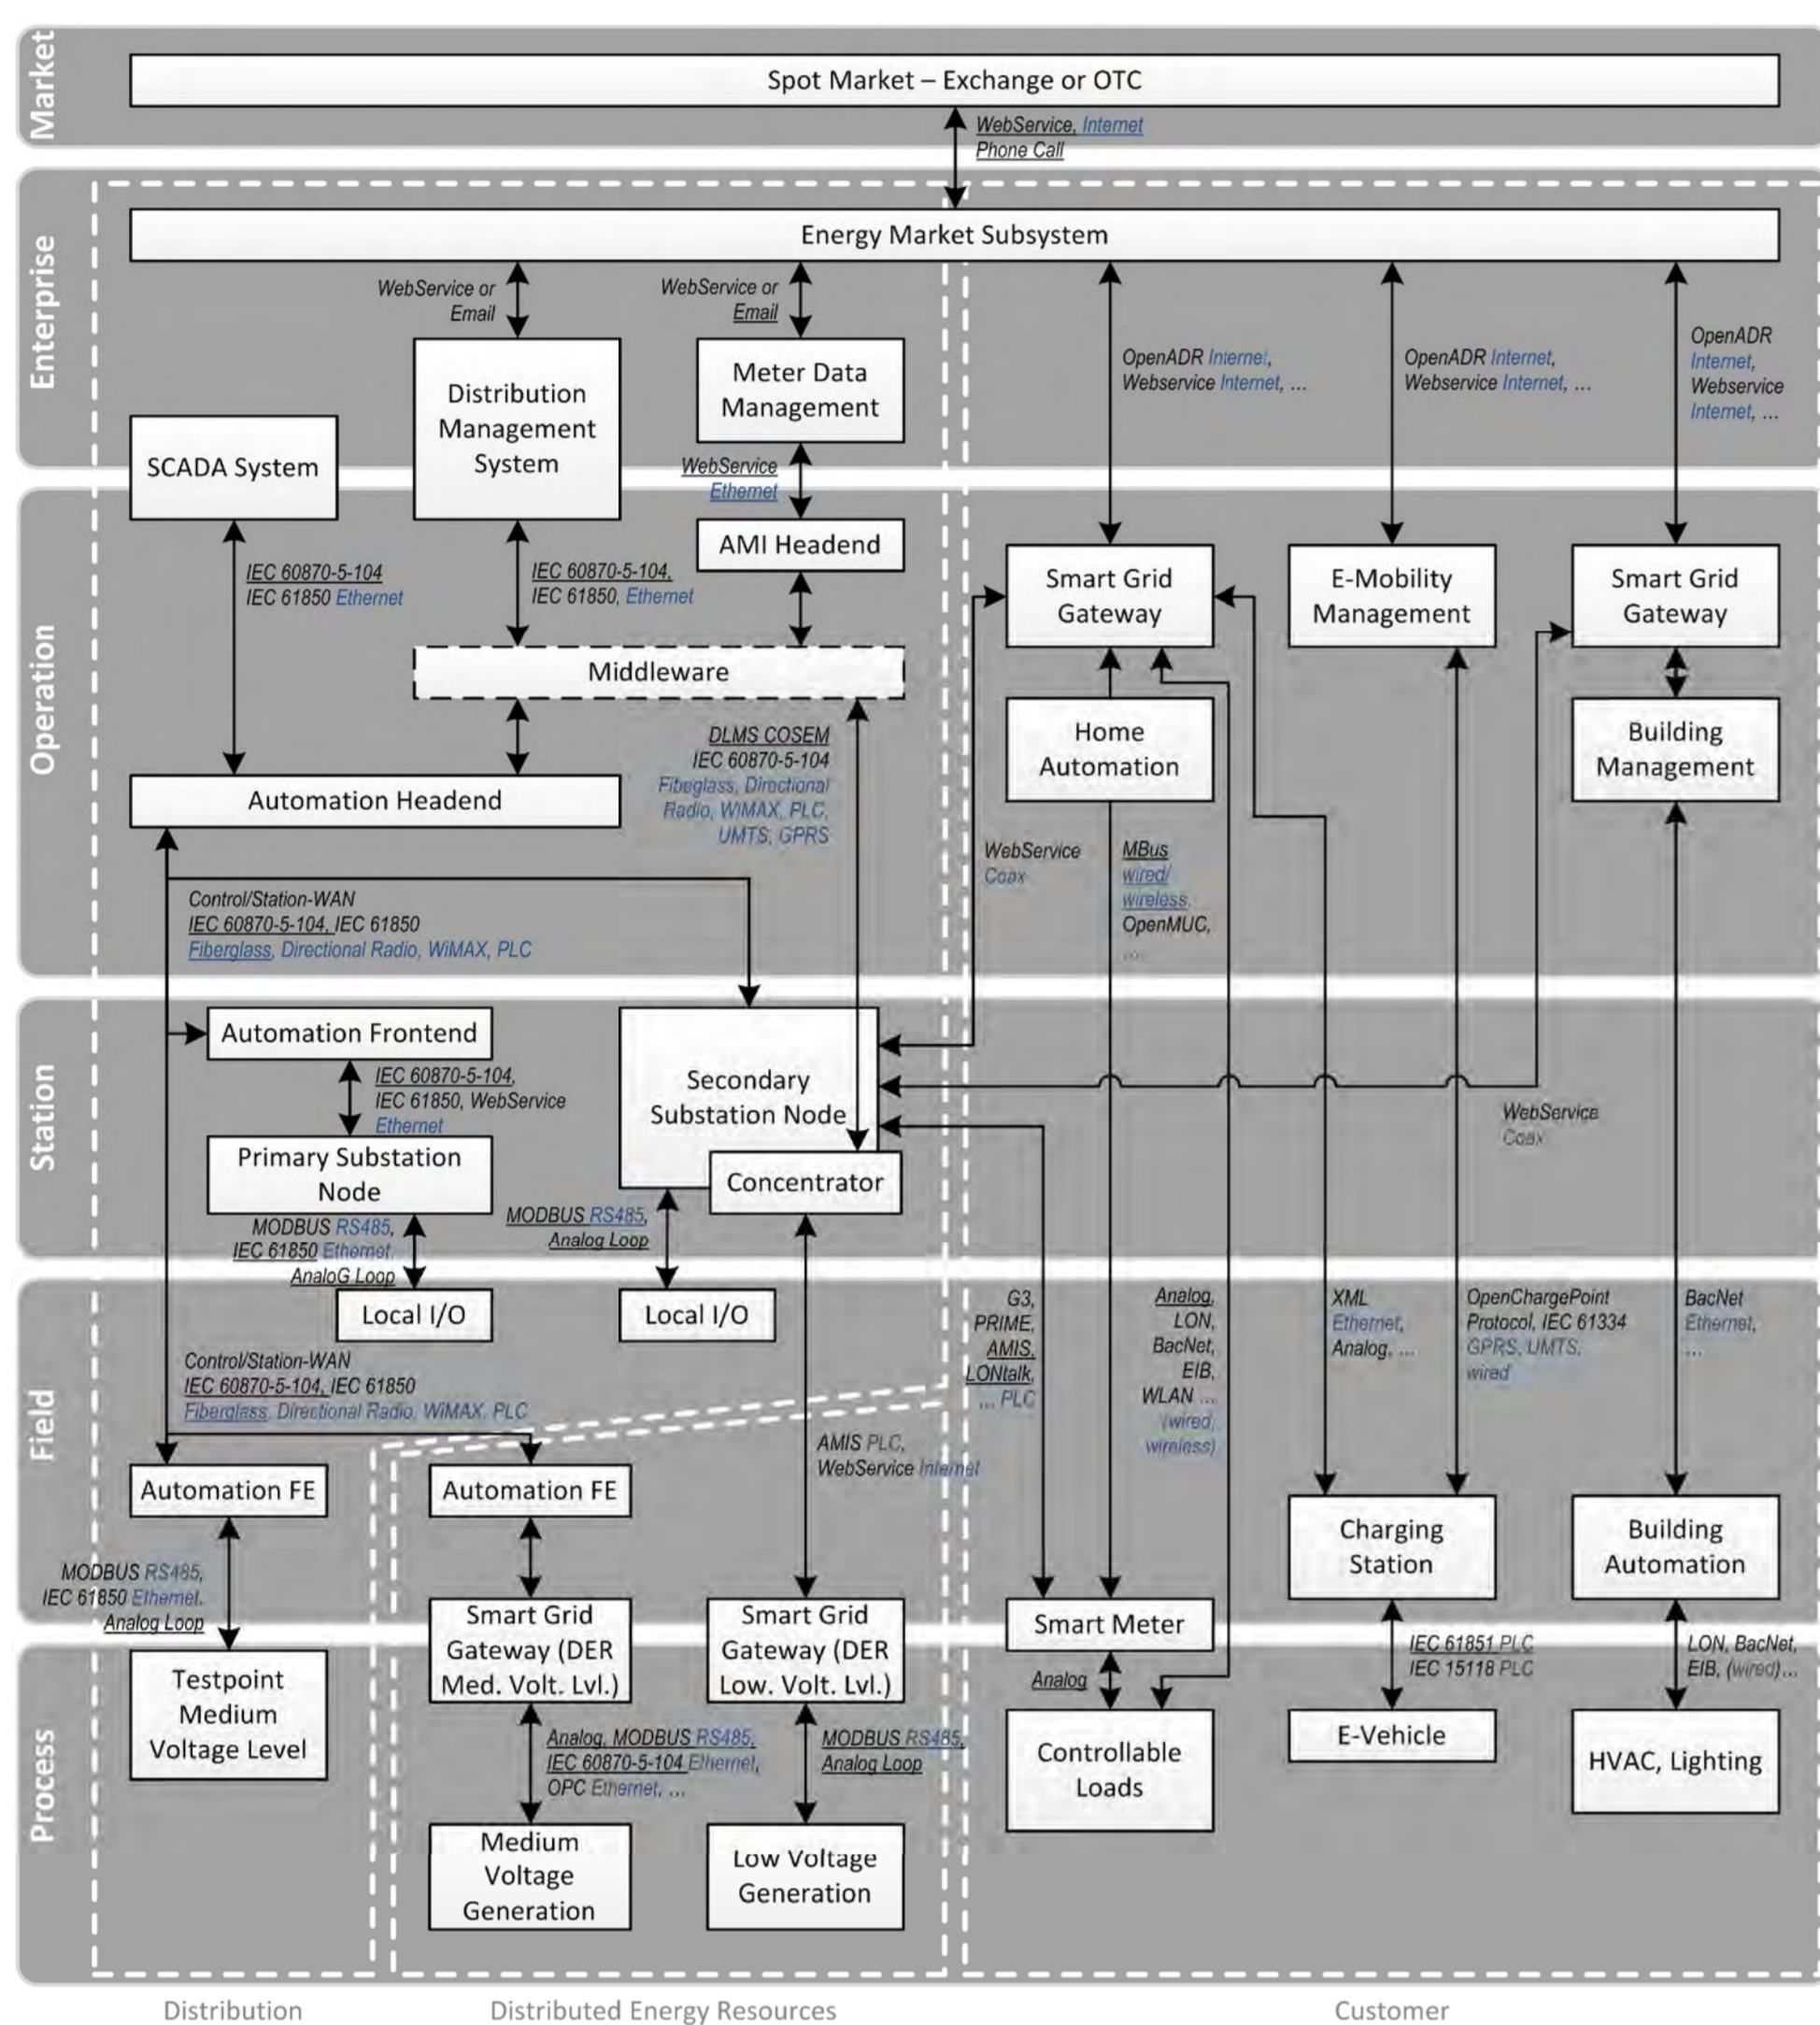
Market

Spot Market – Exchange or OTC

WebService, Internet
Phone Call

Enterprise

Energy Market Subsystem

WebService or Email

WebService or Email

Distribution Management System

Meter Data Management

OpenADR Internet, Webservice Internet, ...

OpenADR Internet, Webservice Internet, ...

OpenADR Internet, Webservice Internet, ...

SCADA System

WebService Ethernet

Operation

AMI Headend

IEC 60870-5-104
IEC 61850 Ethernet

IEC 60870-5-104,
IEC 61850, Ethernet

Smart Grid Gateway

E-Mobility Management

Smart Grid Gateway

Middleware

Home Automation

Building Management

DLMS COSEM
IEC 60870-5-104
Fiberglass, Directional Radio, WiMAX, PLC, UMTS, GPRS

Automation Headend

WebService Coax

MBus wired/ wireless, OpenMUC, ...

Control/Station-WAN
IEC 60870-5-104, IEC 61850
Fiberglass, Directional Radio, WiMAX, PLC

Station

Automation Frontend

Secondary Substation Node

IEC 60870-5-104,
IEC 61850, WebService
Ethernet

WebService Coax

Primary Substation Node

Concentrator

MODBUS RS485,
IEC 61850 Ethernet,
AnaloG Loop

MODBUS RS485,
Analog Loop

Field

Local I/O

Local I/O

G3, PRIME, AMIS, LONtalk, ... PLC

Analog, LON, BacNet, EIB, WLAN ... (wired, wireless)

XML Ethernet, Analog, ...

OpenChargePoint Protocol, IEC 61334
GPRS, UMTS, wired

BacNet Ethernet, ...

Control/Station-WAN
IEC 60870-5-104, IEC 61850
Fiberglass, Directional Radio, WiMAX, PLC

AMIS PLC,
WebService Internet

Automation FE

Automation FE

Charging Station

Building Automation

MODBUS RS485,
IEC 61850 Ethernet,
Analog Loop

Smart Grid Gateway (DER Med. Volt. Lvl.)

Smart Grid Gateway (DER Low. Volt. Lvl.)

Smart Meter

Process

Testpoint Medium Voltage Level

Analog

IEC 61851 PLC
IEC 15118 PLC

LON, BacNet, EIB, (wired)...

E-Vehicle

Controllable Loads

HVAC, Lighting

Analog, MODBUS RS485,
IEC 60870-5-104 Ethernet,
OPC Ethernet, ...

MODBUS RS485,
Analog Loop

Medium Voltage Generation

Low Voltage Generation

Distribution

Distributed Energy Resources

Customer